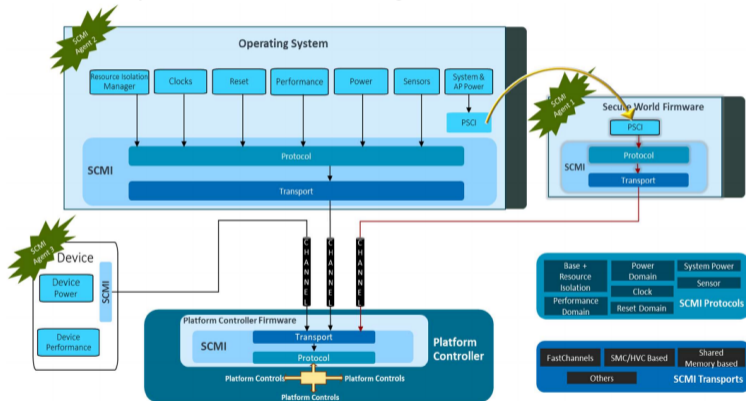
SCMI Agent 2

Operating System

Resource Isolation Manager

Clocks

Reset

Performance

Power

Sensors

System & AP Power

PSCI

SCMI

Protocol

Transport

SCMI Agent 1

Secure World Firmware

PSCI

SCMI

Protocol

Transport

SCMI Agent 3

Device

Device Power

SCMI

Device Performance

CHANNEL

CHANNEL

CHANNEL

Platform Controller Firmware

SCMI

Transport

Protocol

Platform Controls

Platform Controls

Platform Controls

Platform Controller

Base + Resource Isolation

Power Domain

System Power

Sensor

Performance Domain

Clock

Reset Domain

SCMI Protocols

FastChannels

SMC/HVC Based

Shared Memory based

Others

SCMI Transports